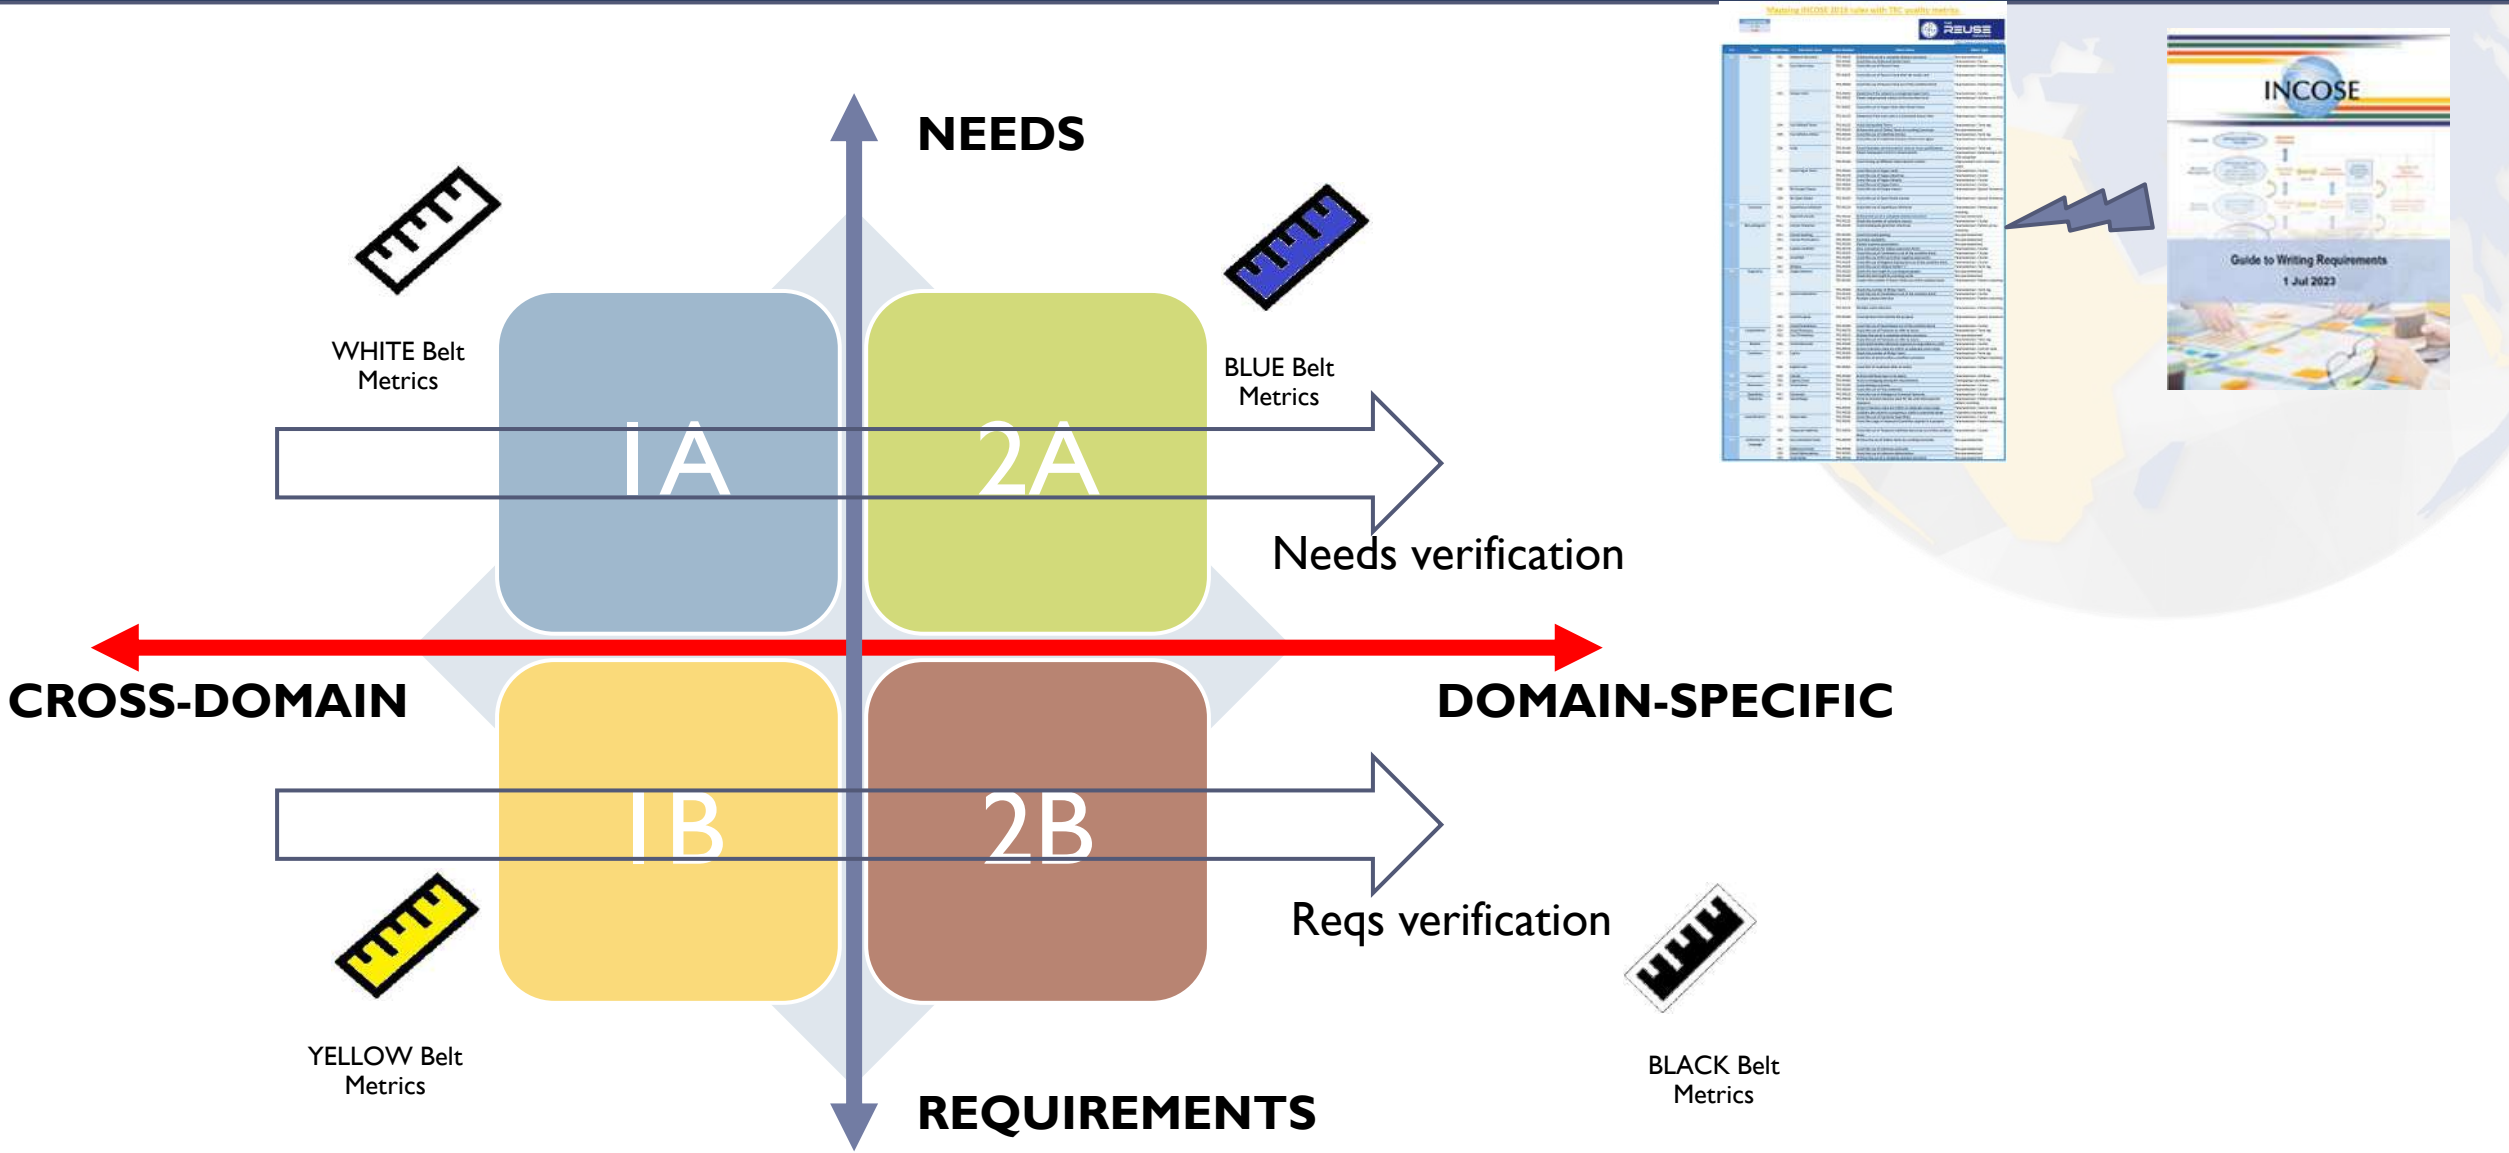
NEEDS

WHITE Belt Metrics

BLUE Belt Metrics

1A

2A

Needs verification

CROSS-DOMAIN

DOMAIN-SPECIFIC

1B

2B

Reqs verification

YELLOW Belt Metrics

BLACK Belt Metrics

REQUIREMENTS

REUSE

INCOSE

Guide to Writing Requirements

1 Jul 2023